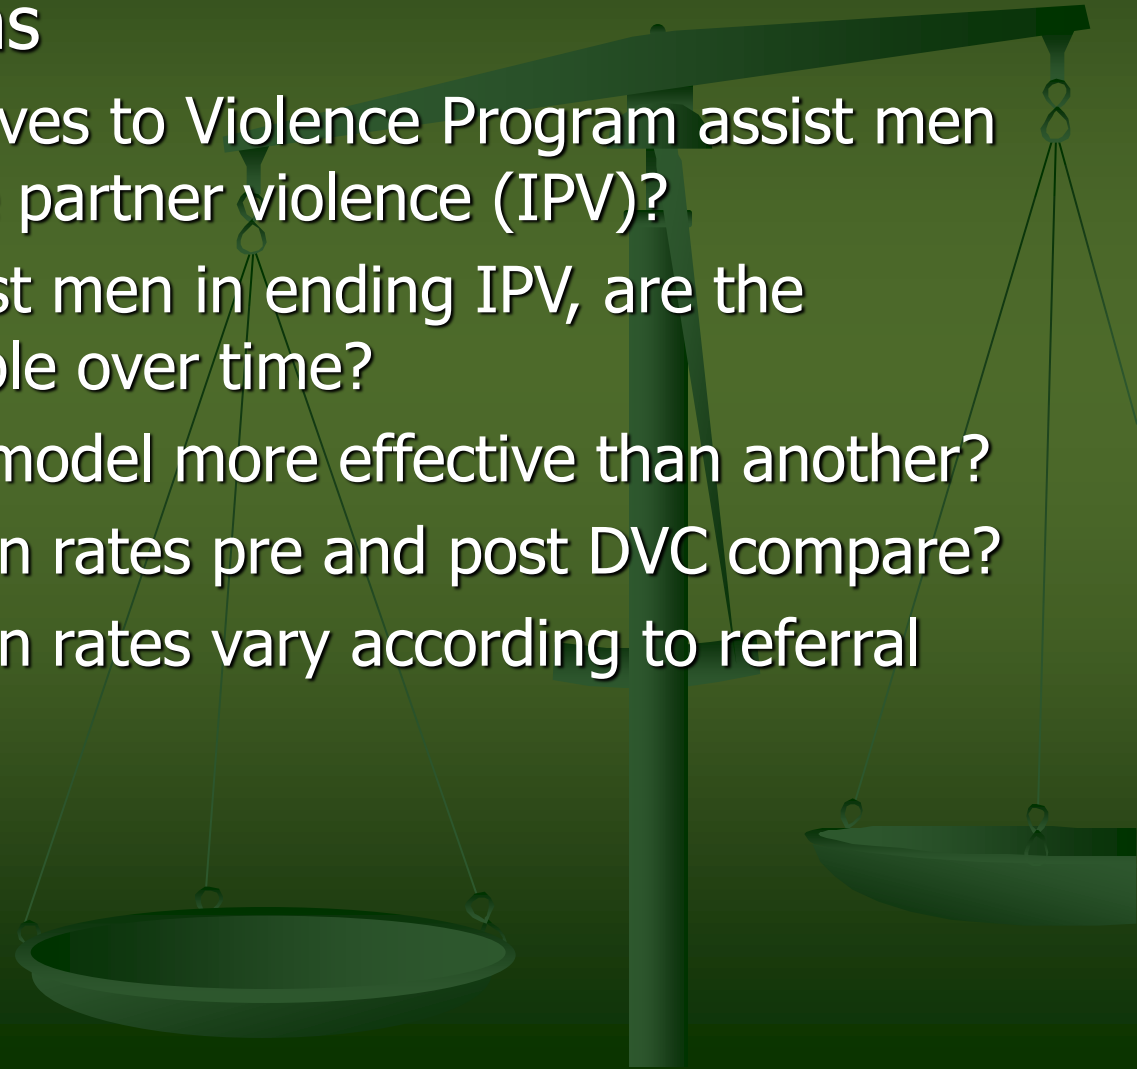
ns

ves to Violence Program assist men partner violence (IPV)?

st men in ending IPV, are the ole over time?

model more effective than another?

n rates pre and post DVC compare?

n rates vary according to referral